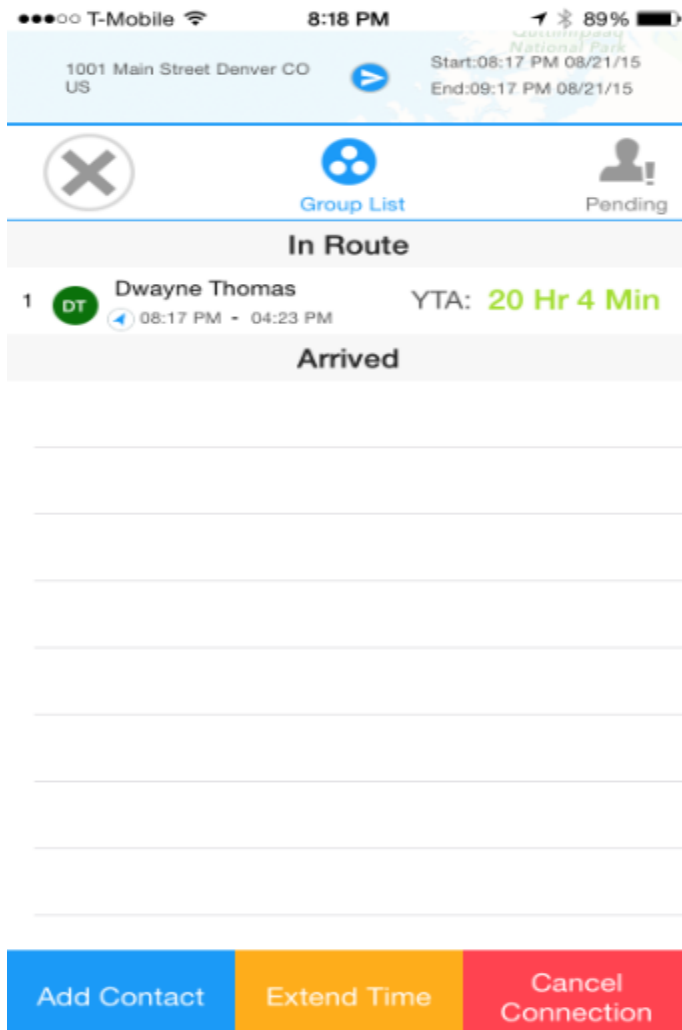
●●●○○ T-Mobile 8:18 PM 89%

1001 Main Street Denver CO US

Start:08:17 PM 08/21/15
End:09:17 PM 08/21/15

Group List

Pending

In Route

1 DT Dwayne Thomas
08:17 PM - 04:23 PM

YTA: 20 Hr 4 Min

Arrived

Add Contact

Extend Time

Cancel Connection